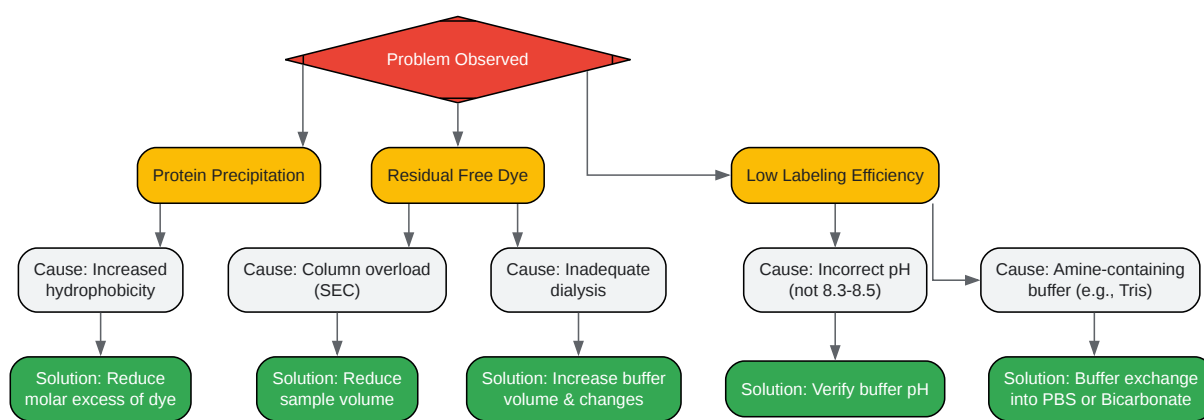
Problem Observed

Protein Precipitation

Residual Free Dye

Low Labeling Efficiency

Cause: Increased hydrophobicity

Cause: Column overload (SEC)

Cause: Inadequate dialysis

Cause: Incorrect pH (not 8.3-8.5)

Cause: Amine-containing buffer (e.g., Tris)

Solution: Reduce molar excess of dye

Solution: Reduce sample volume

Solution: Increase buffer volume & changes

Solution: Verify buffer pH

Solution: Buffer exchange into PBS or Bicarbonate